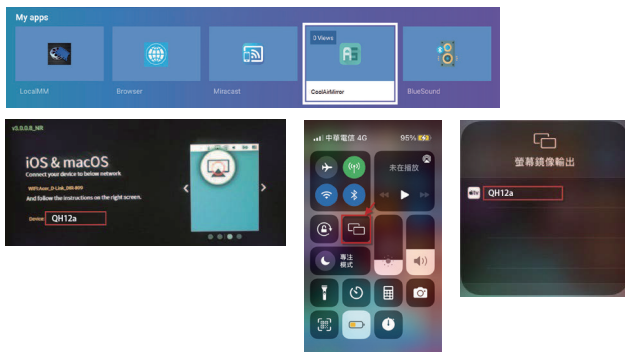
My apps

LocalMM

Browser

Miracast

3 Views

CoolAirMirror

BlueSound

v3.0.0.8_NR

iOS & macOS

Connect your device to below network

WIFI:Acer_D-Link_DIR-809

And follow the instructions on the right screen.

Device: QH12a

中華電信 4G

95%

未在播放

專注模式

螢幕鏡像輸出

QH12a